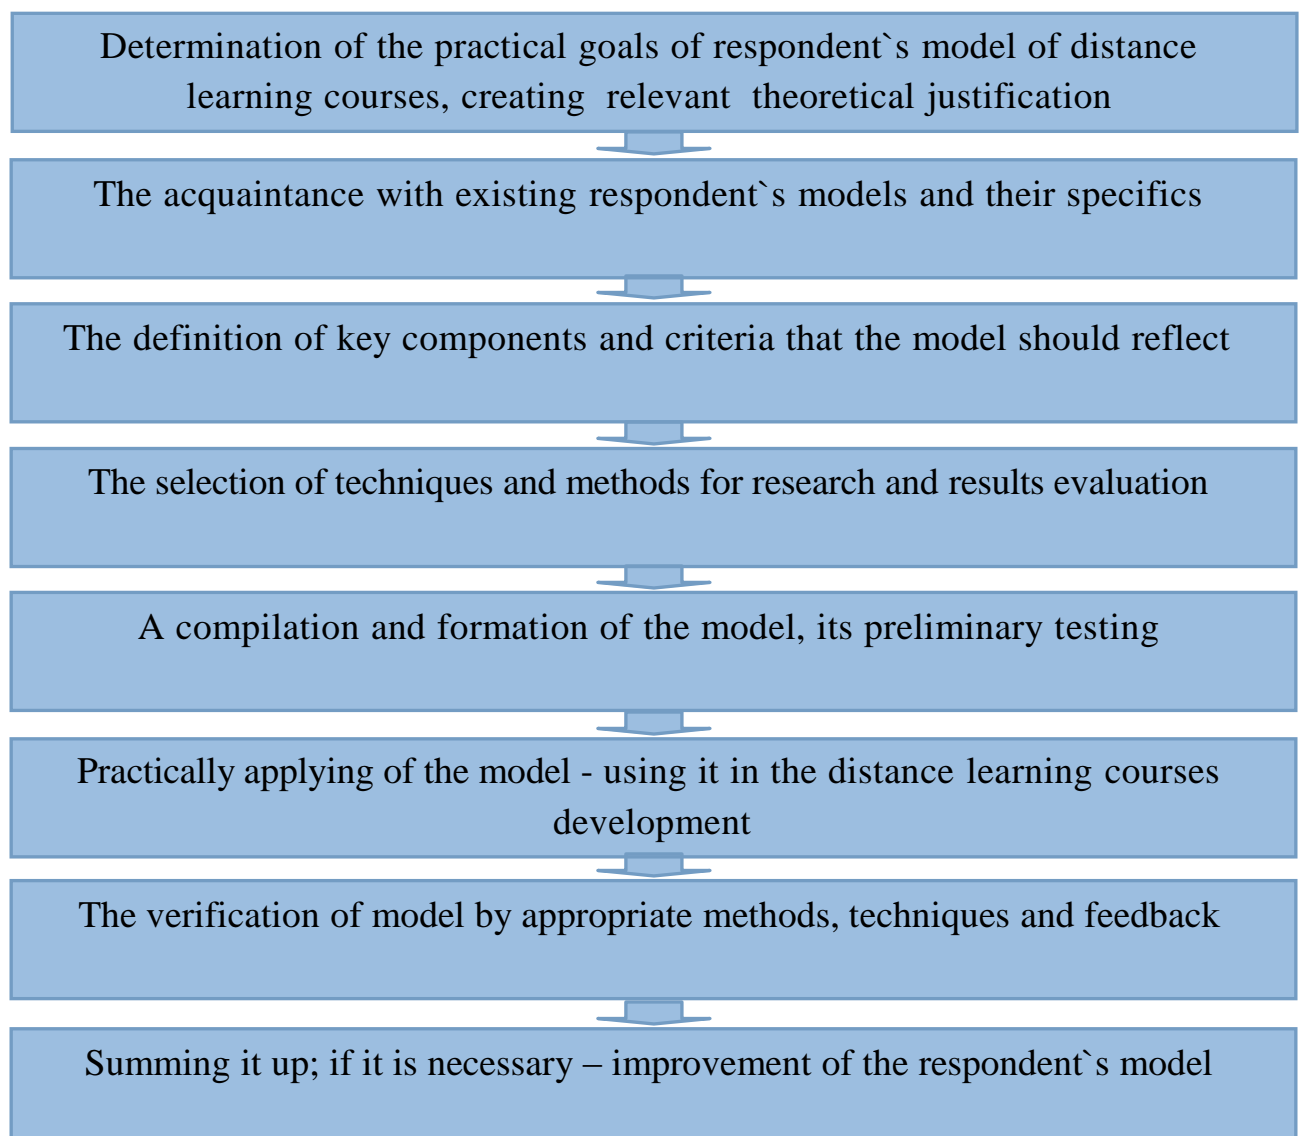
Determination of the practical goals of respondent`s model of distance learning courses, creating relevant theoretical justification

The acquaintance with existing respondent`s models and their specifics

The definition of key components and criteria that the model should reflect

The selection of techniques and methods for research and results evaluation

A compilation and formation of the model, its preliminary testing

Practically applying of the model - using it in the distance learning courses development

The verification of model by appropriate methods, techniques and feedback

Summing it up; if it is necessary – improvement of the respondent`s model